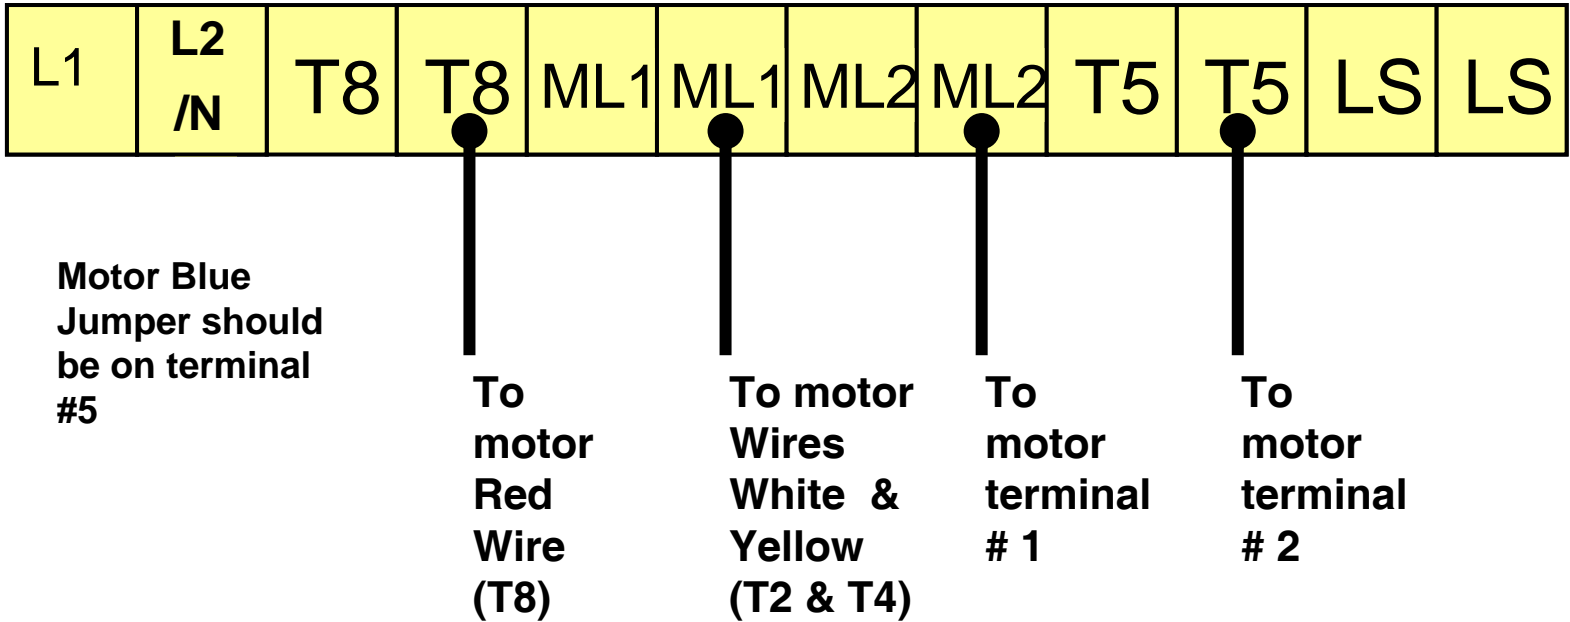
| L1 | L2 /N | T8 | T8 | ML1 | ML1 | ML2 | ML2 | T5 | T5 | LS | LS |
|---|---|---|---|---|---|---|---|---|---|---|---|

Motor Blue Jumper should be on terminal #5

To motor Red Wire (T8)

To motor Wires White & Yellow (T2 & T4)

To motor terminal # 1

To motor terminal # 2